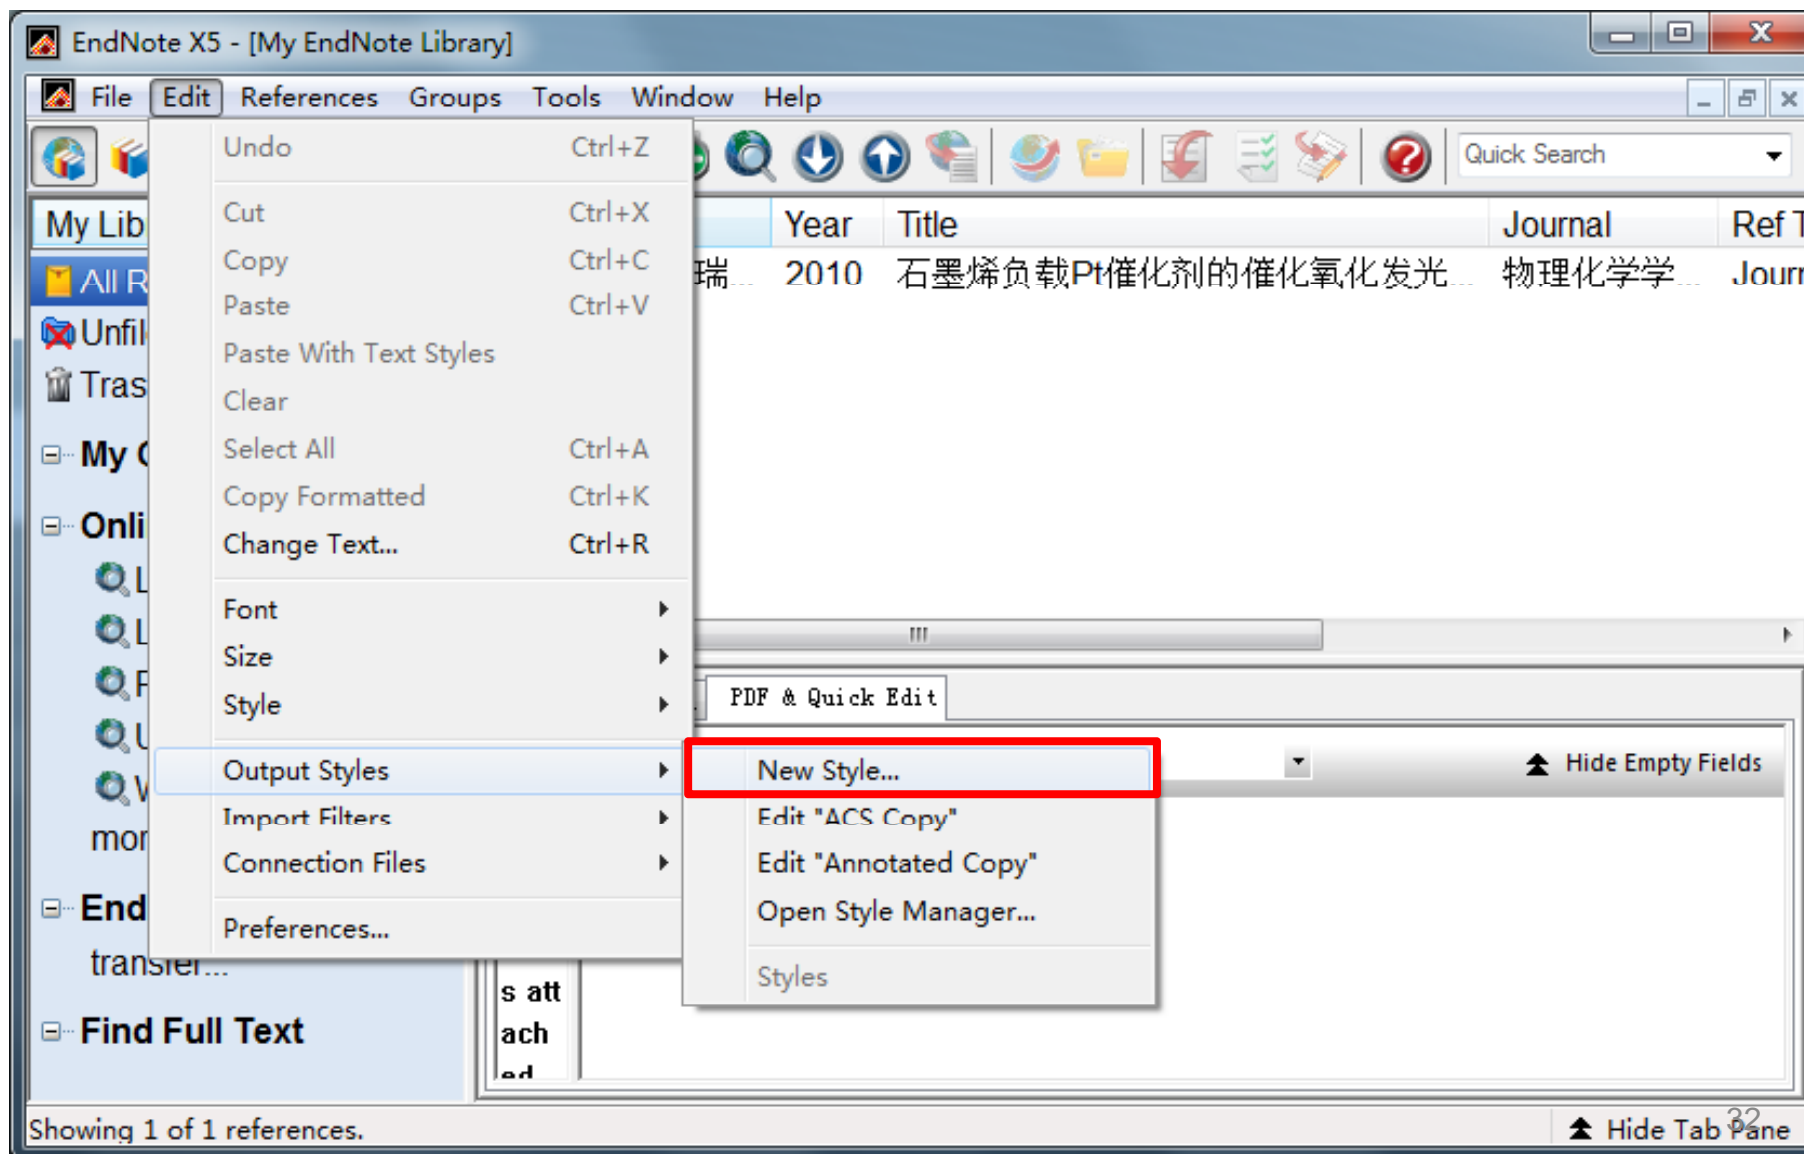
EndNote X5 - [My EndNote Library]

File Edit References Groups Tools Window Help

Quick Search

My Lib
All R
Unfil
Tras
My G
Onli
L
L
P
U
W
mor
End
transfer...
Find Full Text

Undo Ctrl+Z
Cut Ctrl+X
Copy Ctrl+C
Paste Ctrl+V
Paste With Text Styles
Clear
Select All Ctrl+A
Copy Formatted Ctrl+K
Change Text... Ctrl+R
Font
Size
Style
Output Styles
Import Filters
Connection Files
Preferences...

New Style...
Edit "ACS Copy"
Edit "Annotated Copy"
Open Style Manager...
Styles

| | Year | Title | Journal | Ref T |
|---|---|---|---|---|
| 瑞... | 2010 | 石墨烯负载Pt催化剂的催化氧化发光... | 物理化学学... | Journ |

PDF & Quick Edit

Hide Empty Fields

s att
ach
ed

Showing 1 of 1 references.

Hide Tab Pane

32